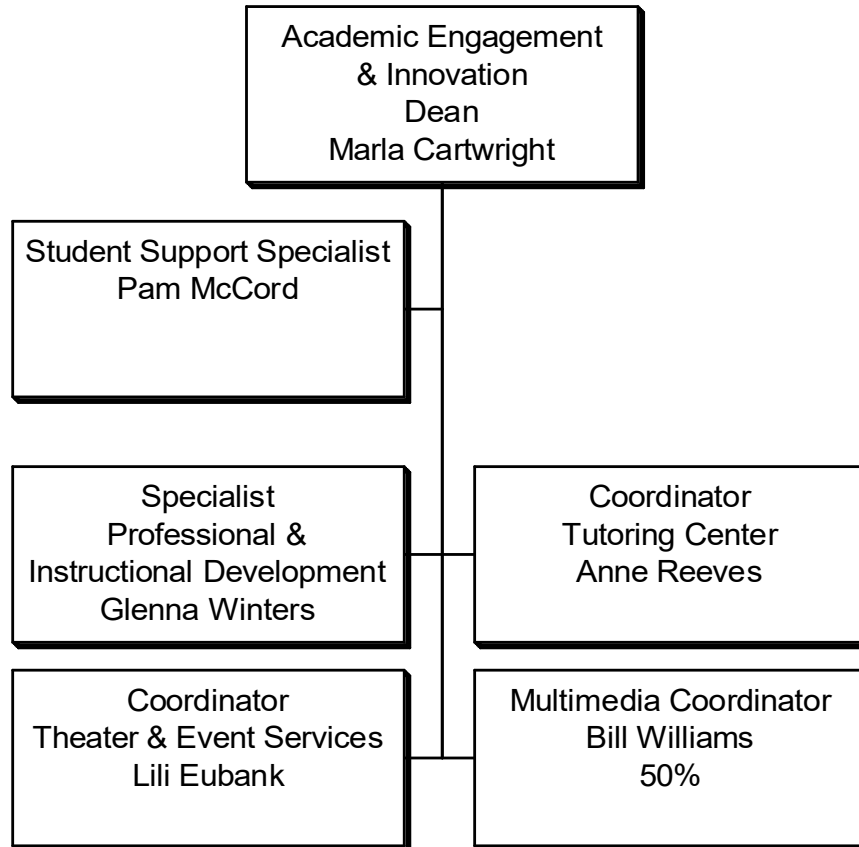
Academic Engagement & Innovation
Dean
Marla Cartwright

Student Support Specialist
Pam McCord

Specialist
Professional & Instructional Development
Glenna Winters

Coordinator
Tutoring Center
Anne Reeves

Coordinator
Theater & Event Services
Lili Eubank

Multimedia Coordinator
Bill Williams
50%